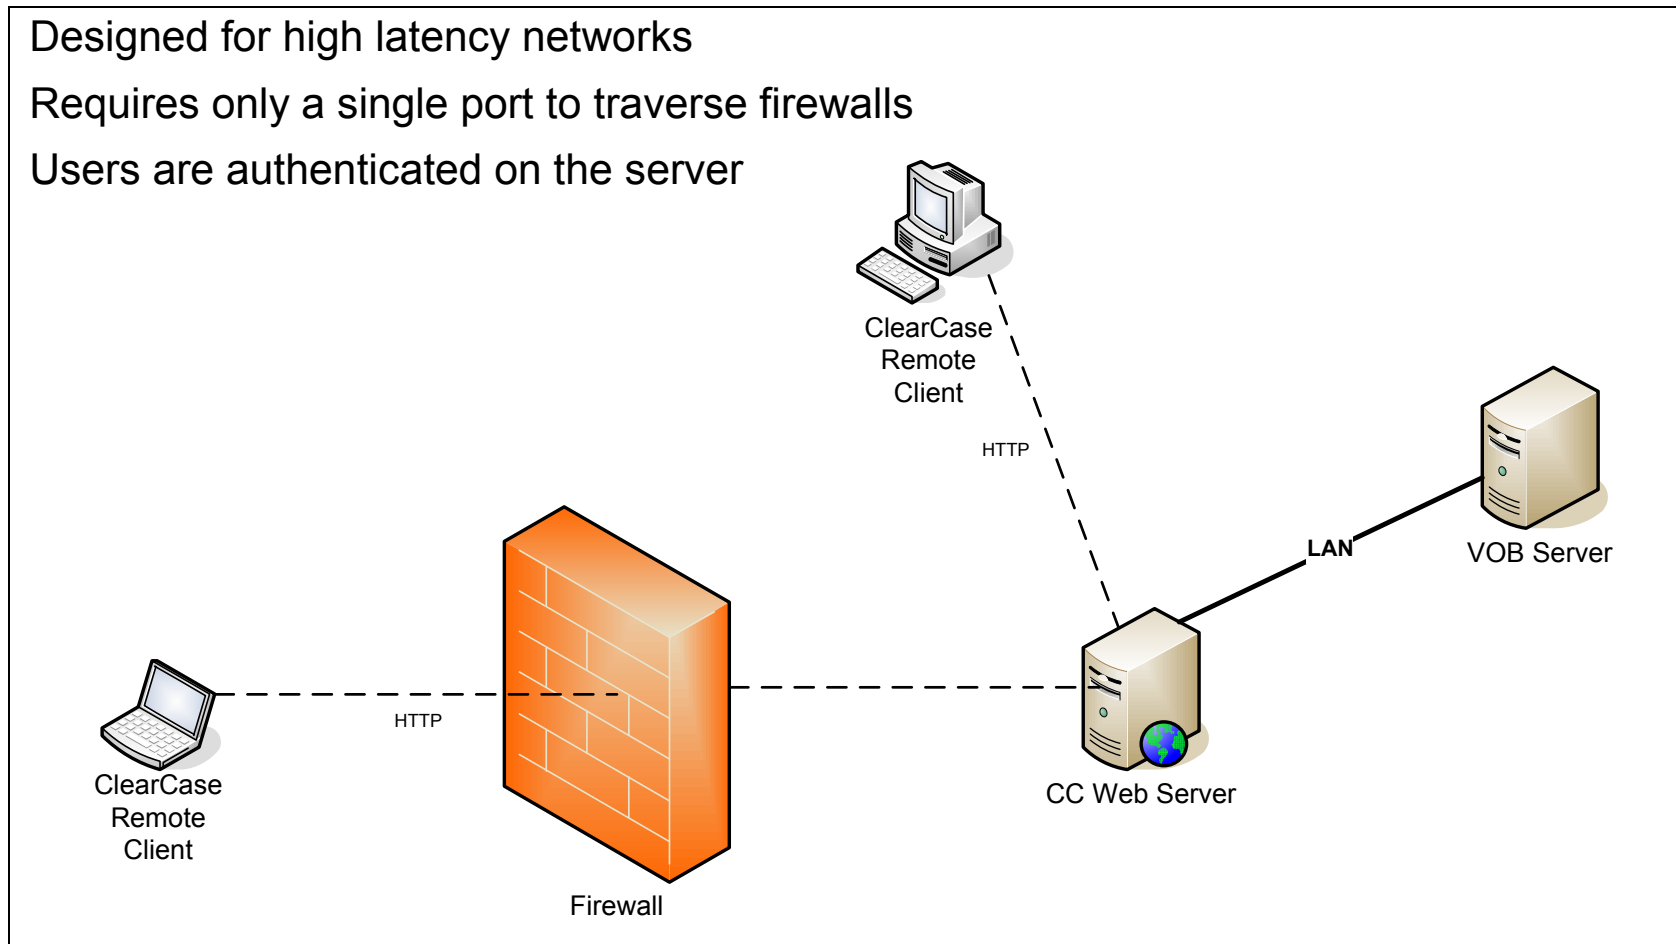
Designed for high latency networks

Requires only a single port to traverse firewalls

Users are authenticated on the server

ClearCase Remote Client

HTTP

LAN

VOB Server

ClearCase Remote Client

HTTP

CC Web Server

Firewall